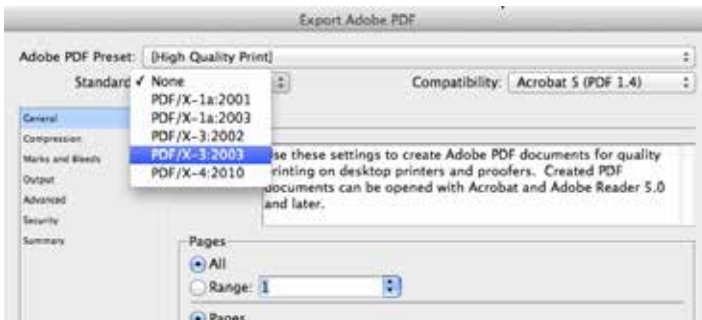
Export Adobe PDF

Adobe PDF Preset: [High Quality Print]

Standard ✓ None
PDF/X-1a:2001
PDF/X-1a:2003
PDF/X-3:2002
PDF/X-3:2003
PDF/X-4:2010

Compatibility: Acrobat 5 (PDF 1.4)

General
Compression
Marks and Bleeds
Output
Advanced
Security
Summary

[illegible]se these settings to create Adobe PDF documents for quality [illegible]rinting on desktop printers and proofers. Created PDF documents can be opened with Acrobat and Adobe Reader 5.0 and later.

Pages
All
Range: 1
Pages